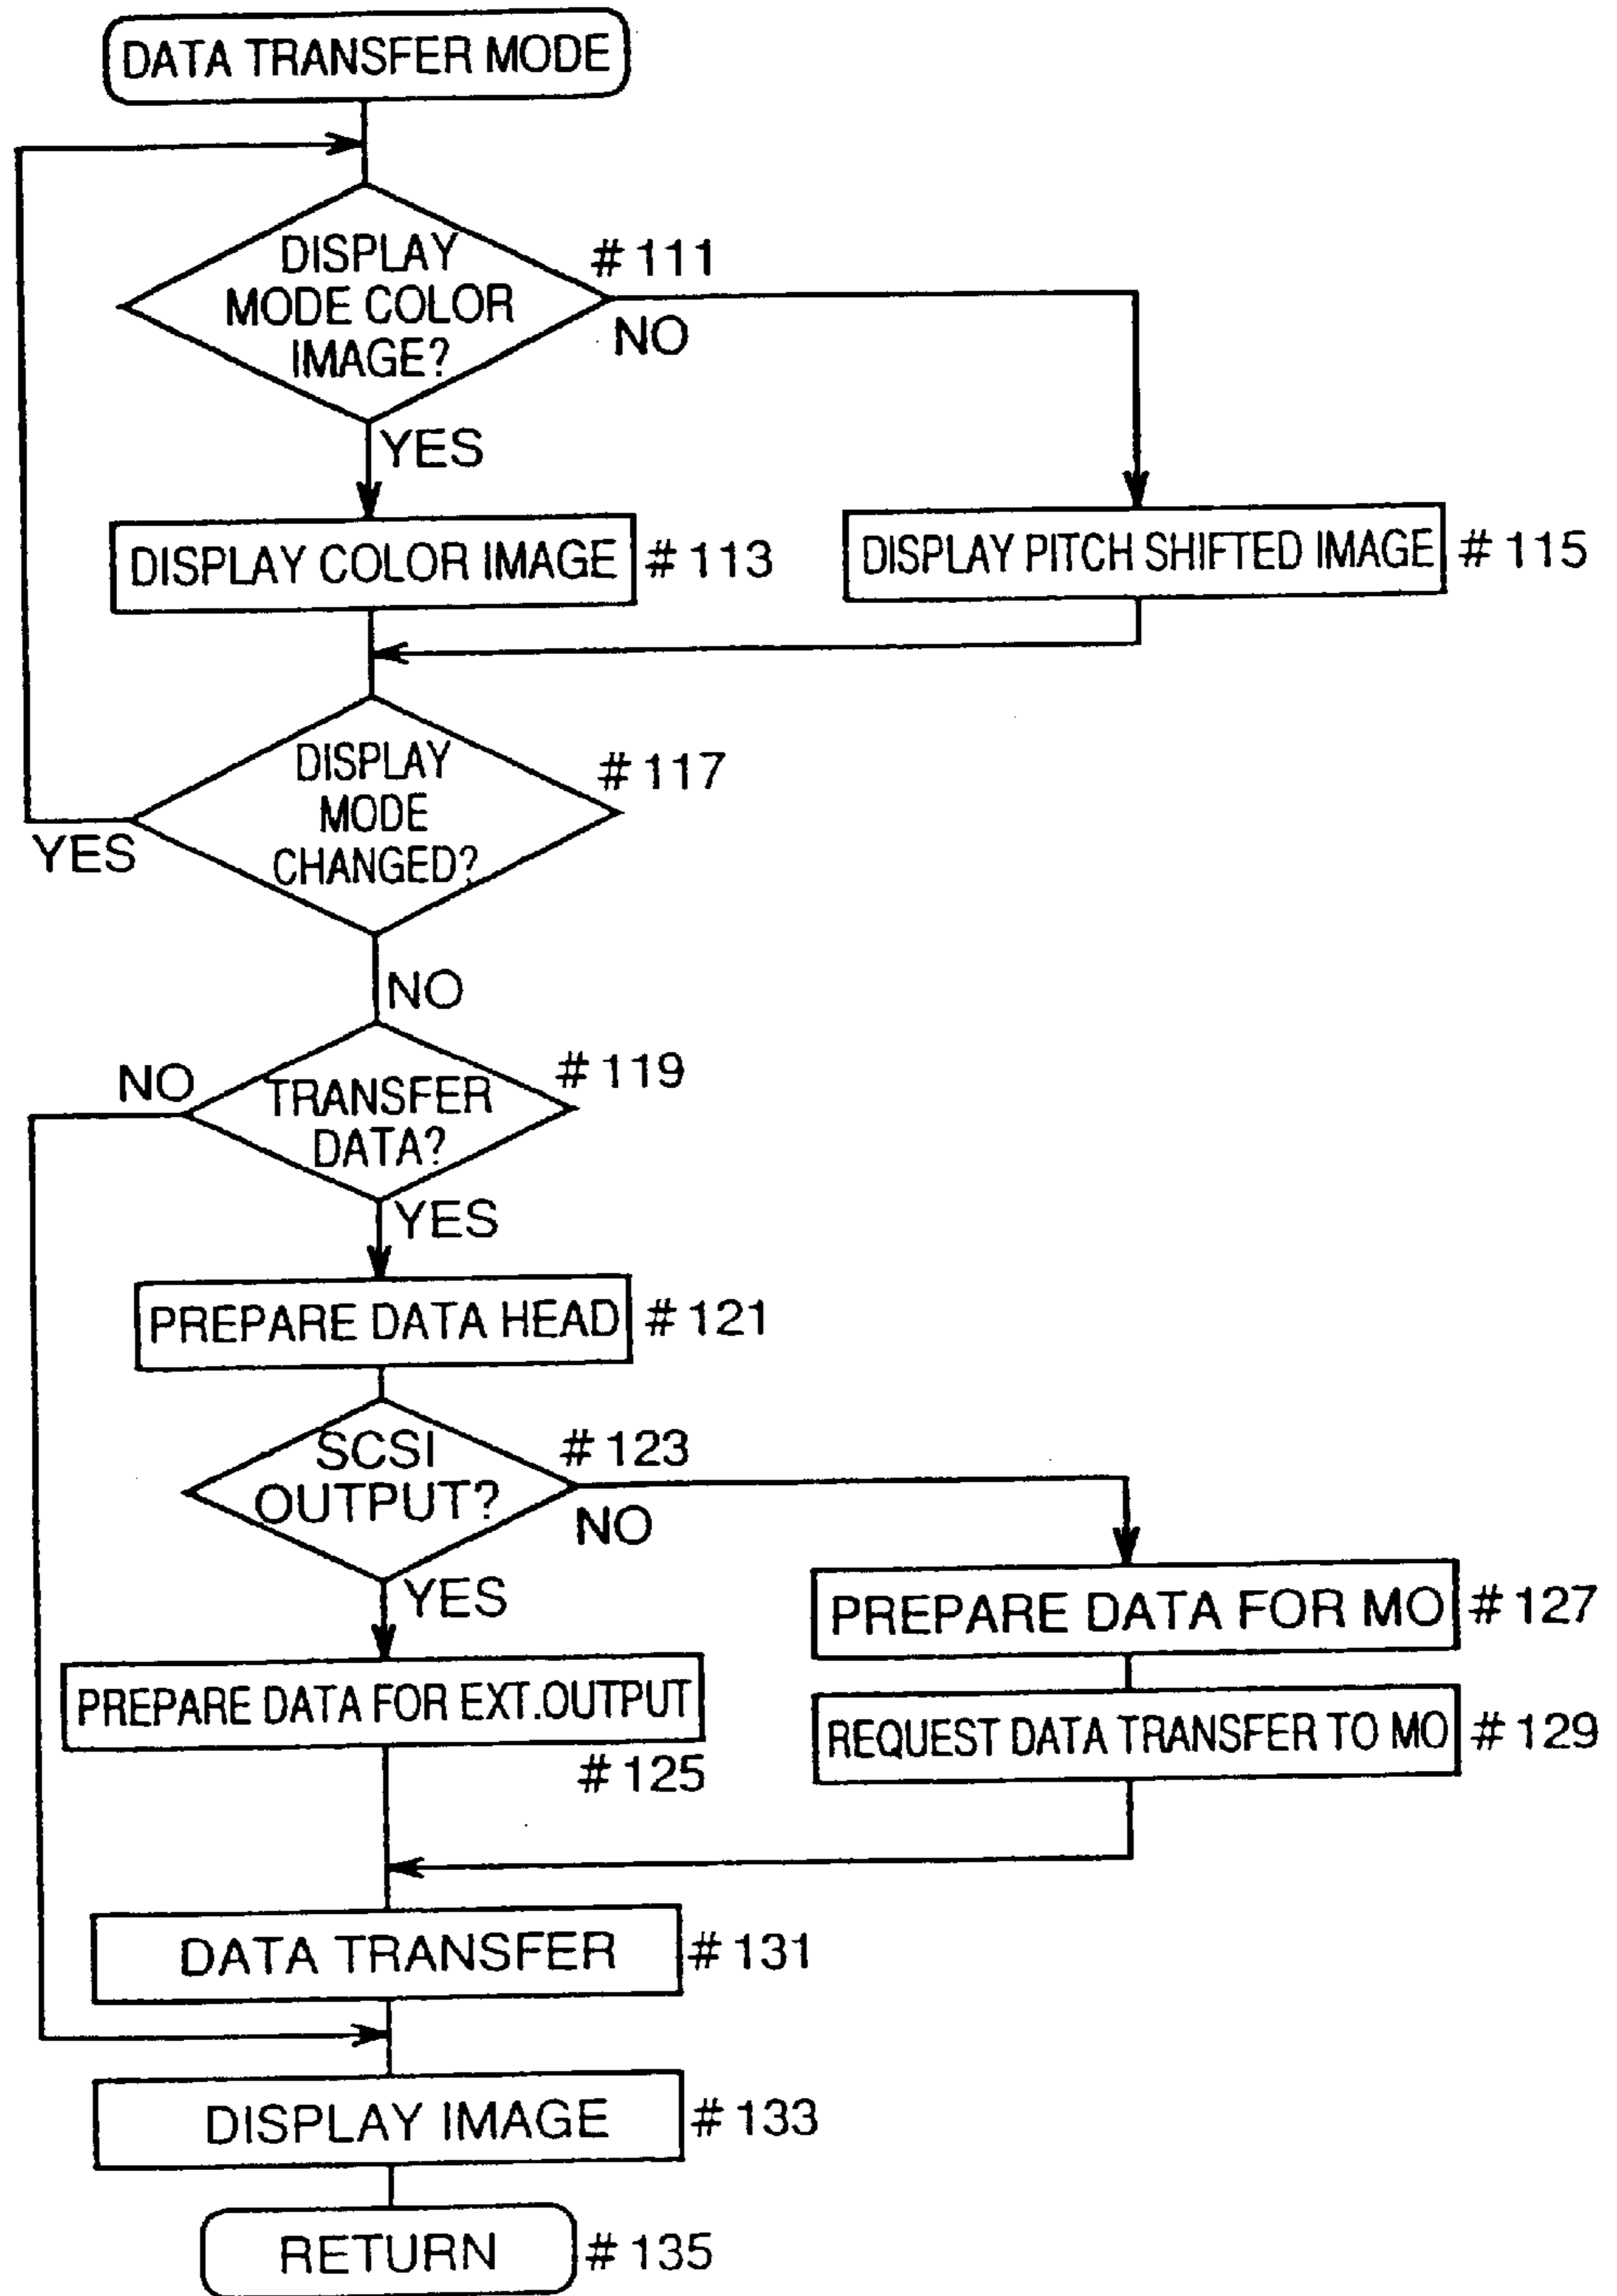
DATA TRANSFER MODE

DISPLAY MODE COLOR IMAGE?

# 111

NO

YES

DISPLAY COLOR IMAGE

# 113

DISPLAY PITCH SHIFTED IMAGE

# 115

DISPLAY MODE CHANGED?

# 117

YES

NO

TRANSFER DATA?

# 119

NO

YES

PREPARE DATA HEAD

# 121

SCSI OUTPUT?

# 123

NO

YES

PREPARE DATA FOR MO

# 127

REQUEST DATA TRANSFER TO MO

# 129

PREPARE DATA FOR EXT.OUTPUT

# 125

DATA TRANSFER

# 131

DISPLAY IMAGE

# 133

RETURN

# 135